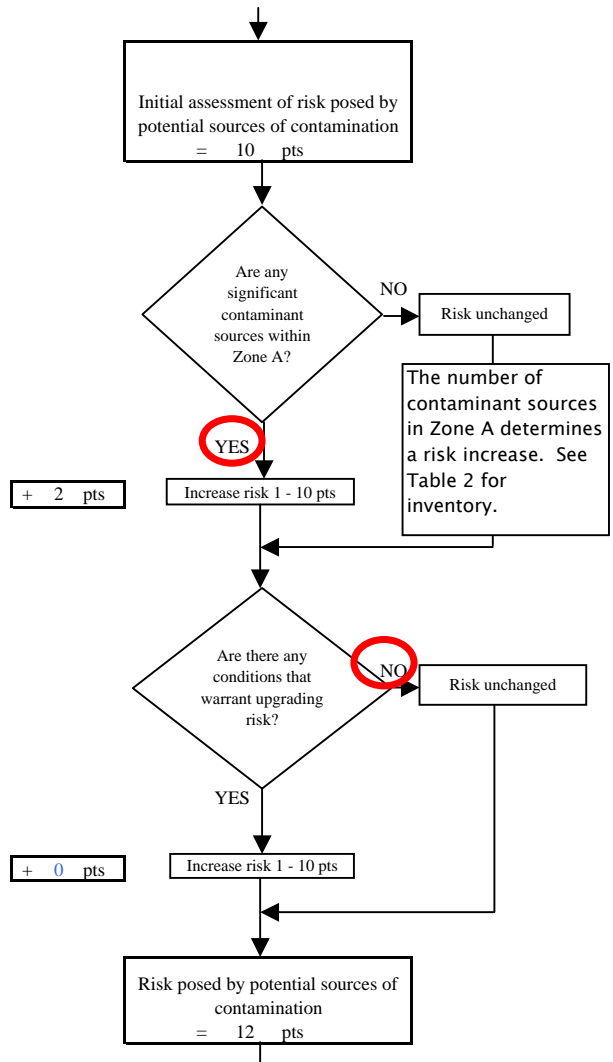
Initial assessment of risk posed by potential sources of contamination = 10 pts

Are any significant contaminant sources within Zone A?

NO

Risk unchanged

The number of contaminant sources in Zone A determines a risk increase. See Table 2 for inventory.

YES

+ 2 pts

Increase risk 1 - 10 pts

Are there any conditions that warrant upgrading risk?

NO

Risk unchanged

YES

+ 0 pts

Increase risk 1 - 10 pts

Risk posed by potential sources of contamination = 12 pts